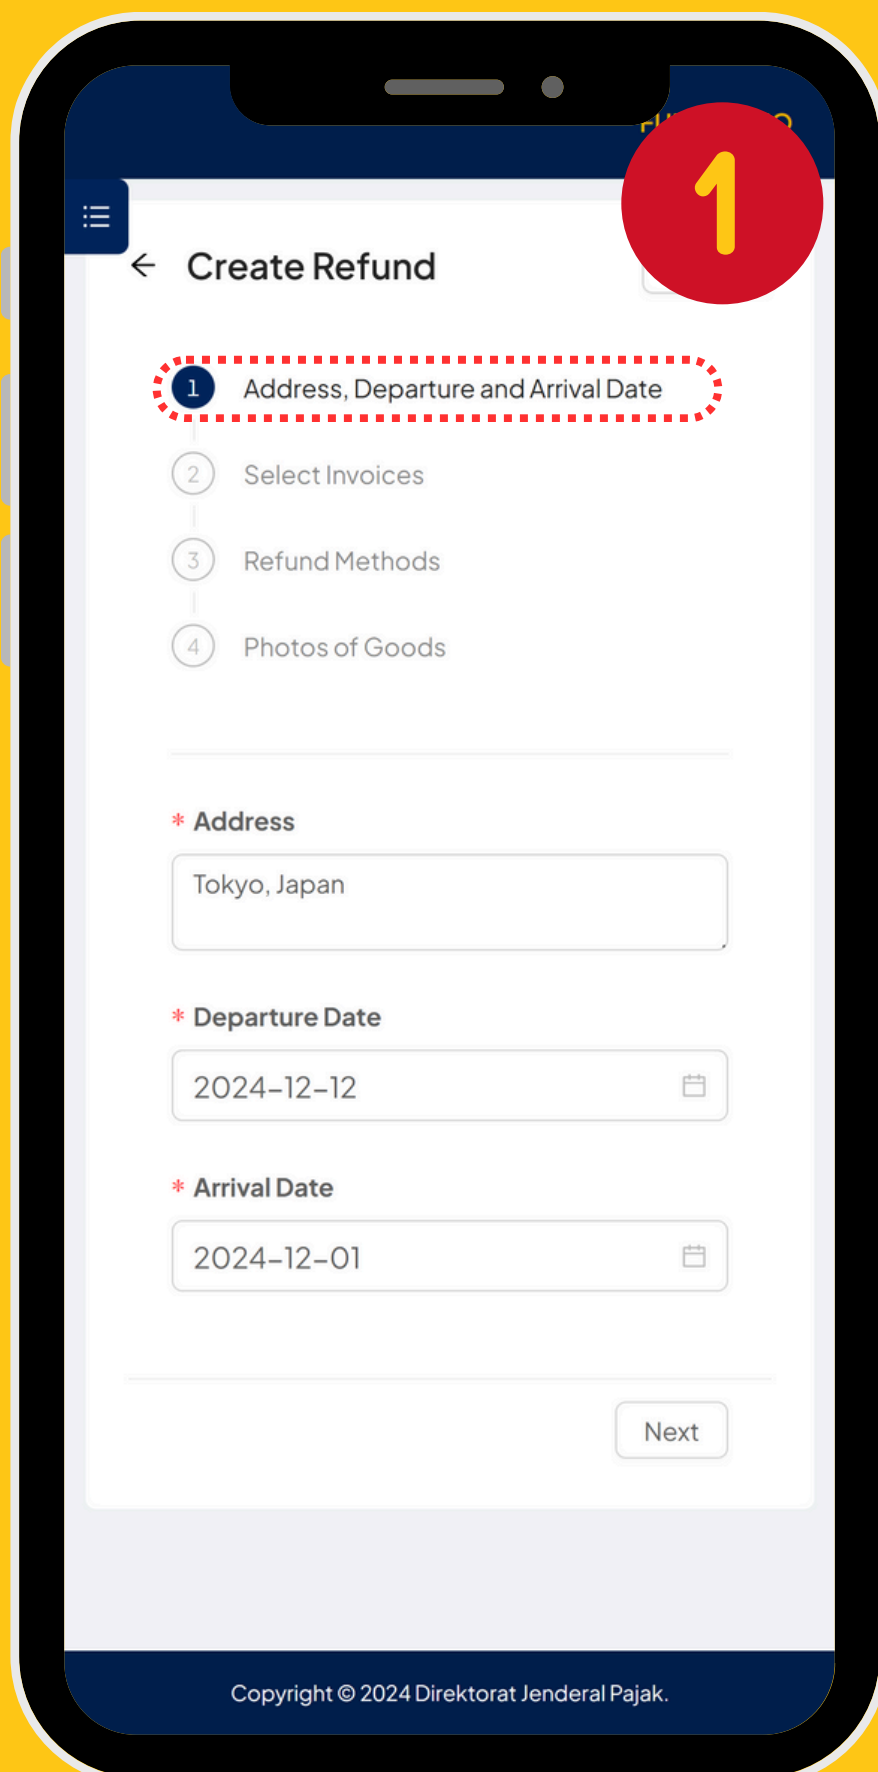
1

Create Refund

1 Address, Departure and Arrival Date

2 Select Invoices

3 Refund Methods

4 Photos of Goods

* Address

Tokyo, Japan

* Departure Date

2024-12-12

* Arrival Date

2024-12-01

Next

Copyright © 2024 Direktorat Jenderal Pajak.